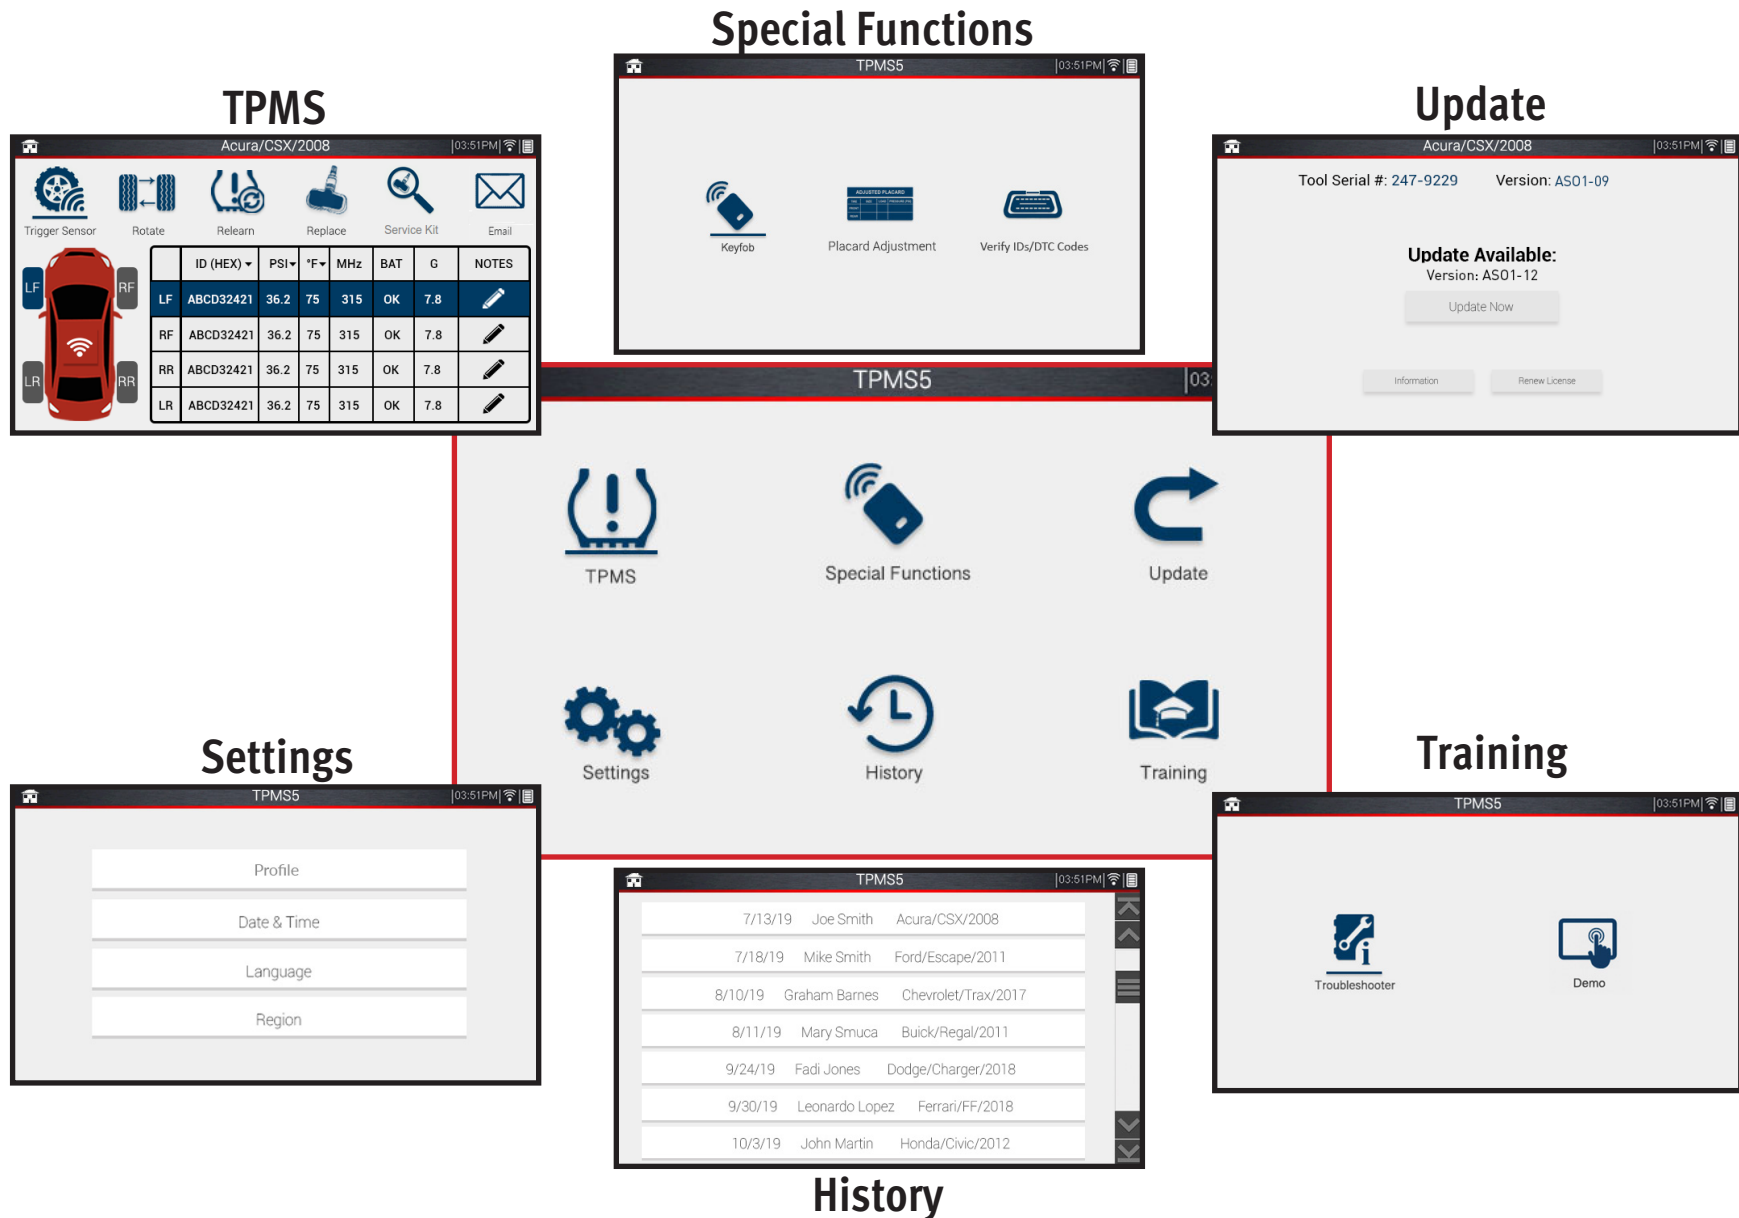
Special Functions

TPMS5 |03:51PM|

Keyfob

Placard Adjustment

Verify IDs/DTC Codes

TPMS

Acura/CSX/2008 |03:51PM|

Trigger Sensor

Rotate

Relearn

Replace

Service Kit

Email

LF

RF

LR

RR

| | ID (HEX) | PSI | °F | MHz | BAT | G | NOTES |
|---|---|---|---|---|---|---|---|
| LF | ABCD32421 | 36.2 | 75 | 315 | OK | 7.8 | |
| RF | ABCD32421 | 36.2 | 75 | 315 | OK | 7.8 | |
| RR | ABCD32421 | 36.2 | 75 | 315 | OK | 7.8 | |
| LR | ABCD32421 | 36.2 | 75 | 315 | OK | 7.8 | |

Update

Acura/CSX/2008 |03:51PM|

Tool Serial #: 247-9229 Version: AS01-09

Update Available:
Version: AS01-12

Update Now

Information

Renew License

TPMS5 |03

TPMS

Special Functions

Update

Settings

History

Training

Settings

TPMS5 |03:51PM|

Profile

Date & Time

Language

Region

Training

TPMS5 |03:51PM|

Troubleshooter

Demo

TPMS5 |03:51PM|

7/13/19 Joe Smith Acura/CSX/2008

7/18/19 Mike Smith Ford/Escape/2011

8/10/19 Graham Barnes Chevrolet/Trax/2017

8/11/19 Mary Smuca Buick/Regal/2011

9/24/19 Fadi Jones Dodge/Charger/2018

9/30/19 Leonardo Lopez Ferrari/FF/2018

10/3/19 John Martin Honda/Civic/2012

History